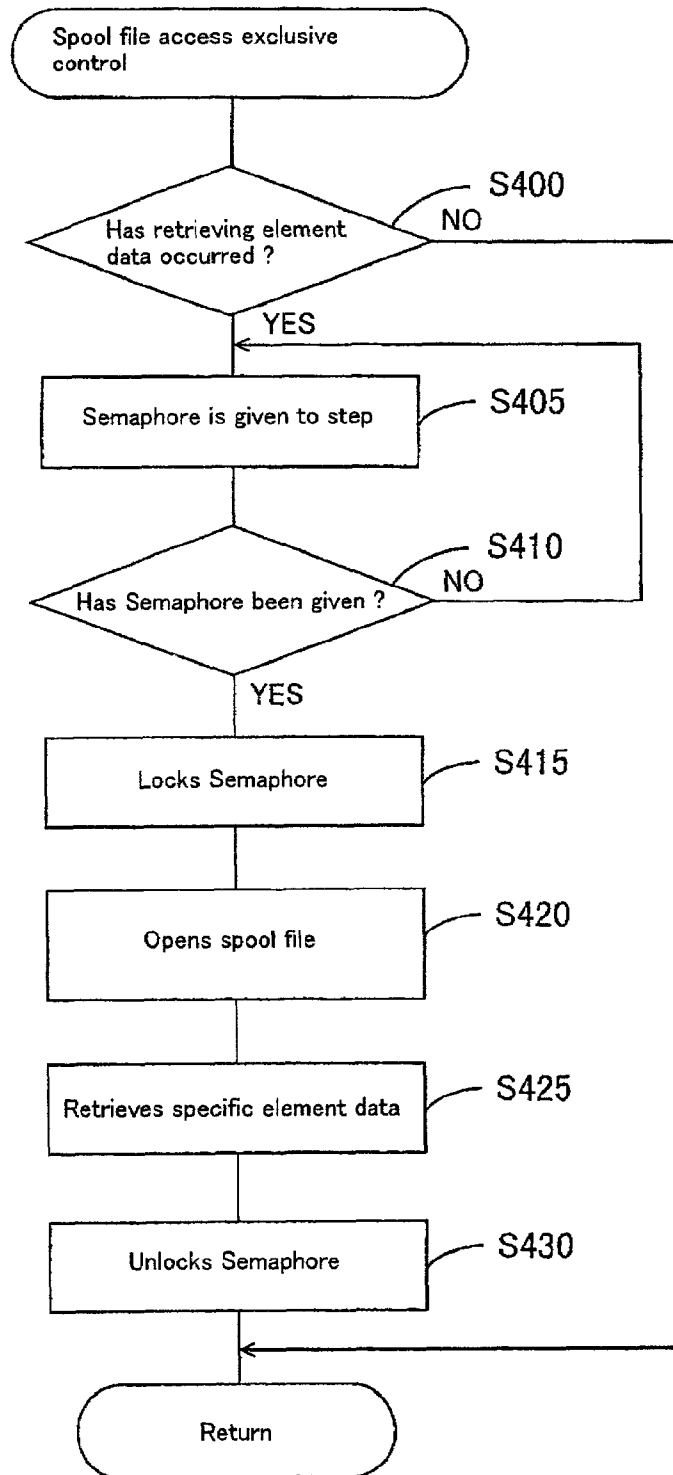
Spool file access exclusive control

S400

Has retrieving element data occurred ?

NO

YES

Semaphore is given to step

S405

S410

Has Semaphore been given ?

NO

YES

Locks Semaphore

S415

Opens spool file

S420

Retrieves specific element data

S425

Unlocks Semaphore

S430

Return